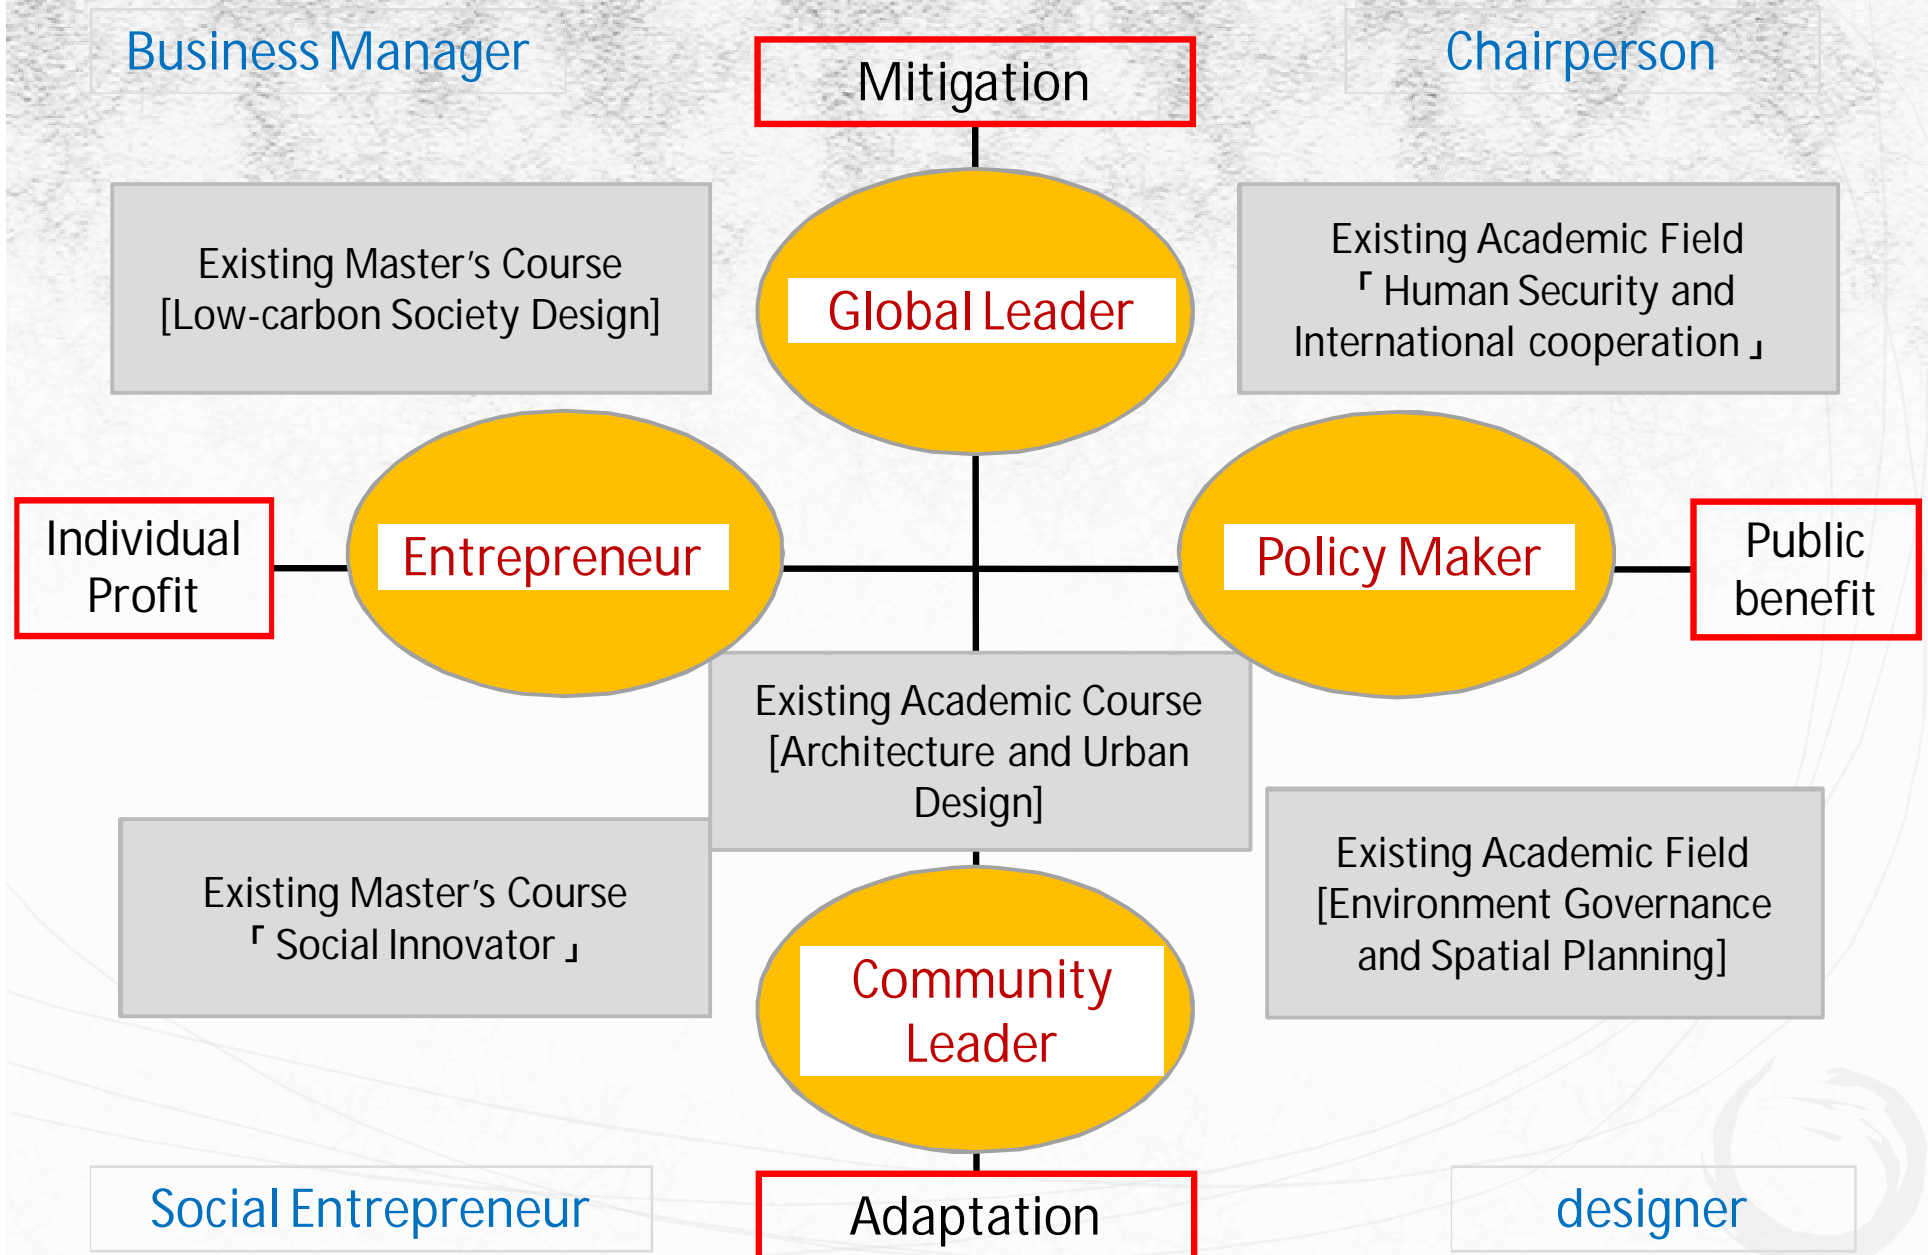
Business Manager

Mitigation

Chairperson

Existing Master's Course [Low-carbon Society Design]

Global Leader

Existing Academic Field 「Human Security and International cooperation」

Individual Profit

Entrepreneur

Policy Maker

Public benefit

Existing Academic Course [Architecture and Urban Design]

Existing Master's Course 「Social Innovator」

Community Leader

Existing Academic Field [Environment Governance and Spatial Planning]

Social Entrepreneur

Adaptation

designer